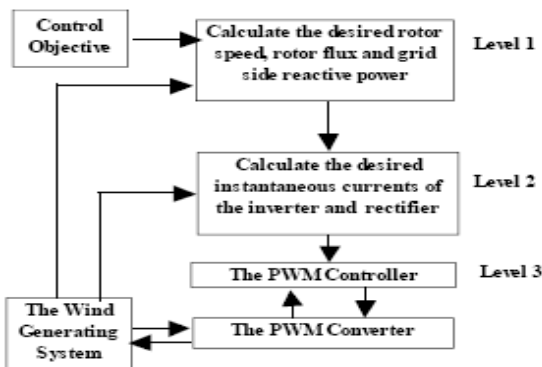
Control Objective

Calculate the desired rotor speed, rotor flux and grid side reactive power

Level 1

Calculate the desired instantaneous currents of the inverter and rectifier

Level 2

The PWM Controller

Level 3

The Wind Generating System

The PWM Converter